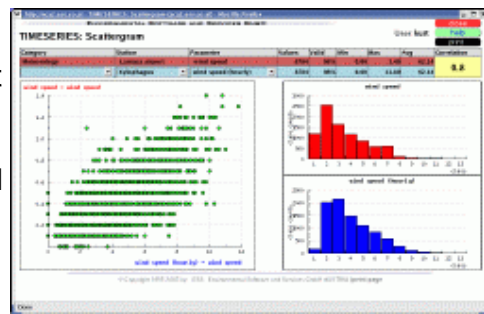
TIMESERIES: Scattergram

User: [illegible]

close
help
print

| Category | Station | Parameter | Values | Valid | Min | Max | Avg | Correlation |
|---|---|---|---|---|---|---|---|---|
| Meteorology | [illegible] | wind speed | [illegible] | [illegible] | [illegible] | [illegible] | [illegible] | 0.8 |
| | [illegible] | wind speed (hourly) | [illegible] | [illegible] | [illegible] | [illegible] | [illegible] | |

wind speed - wind speed

wind speed (hourly) - wind speed

wind speed

wind speed (hourly)

© Copyright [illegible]